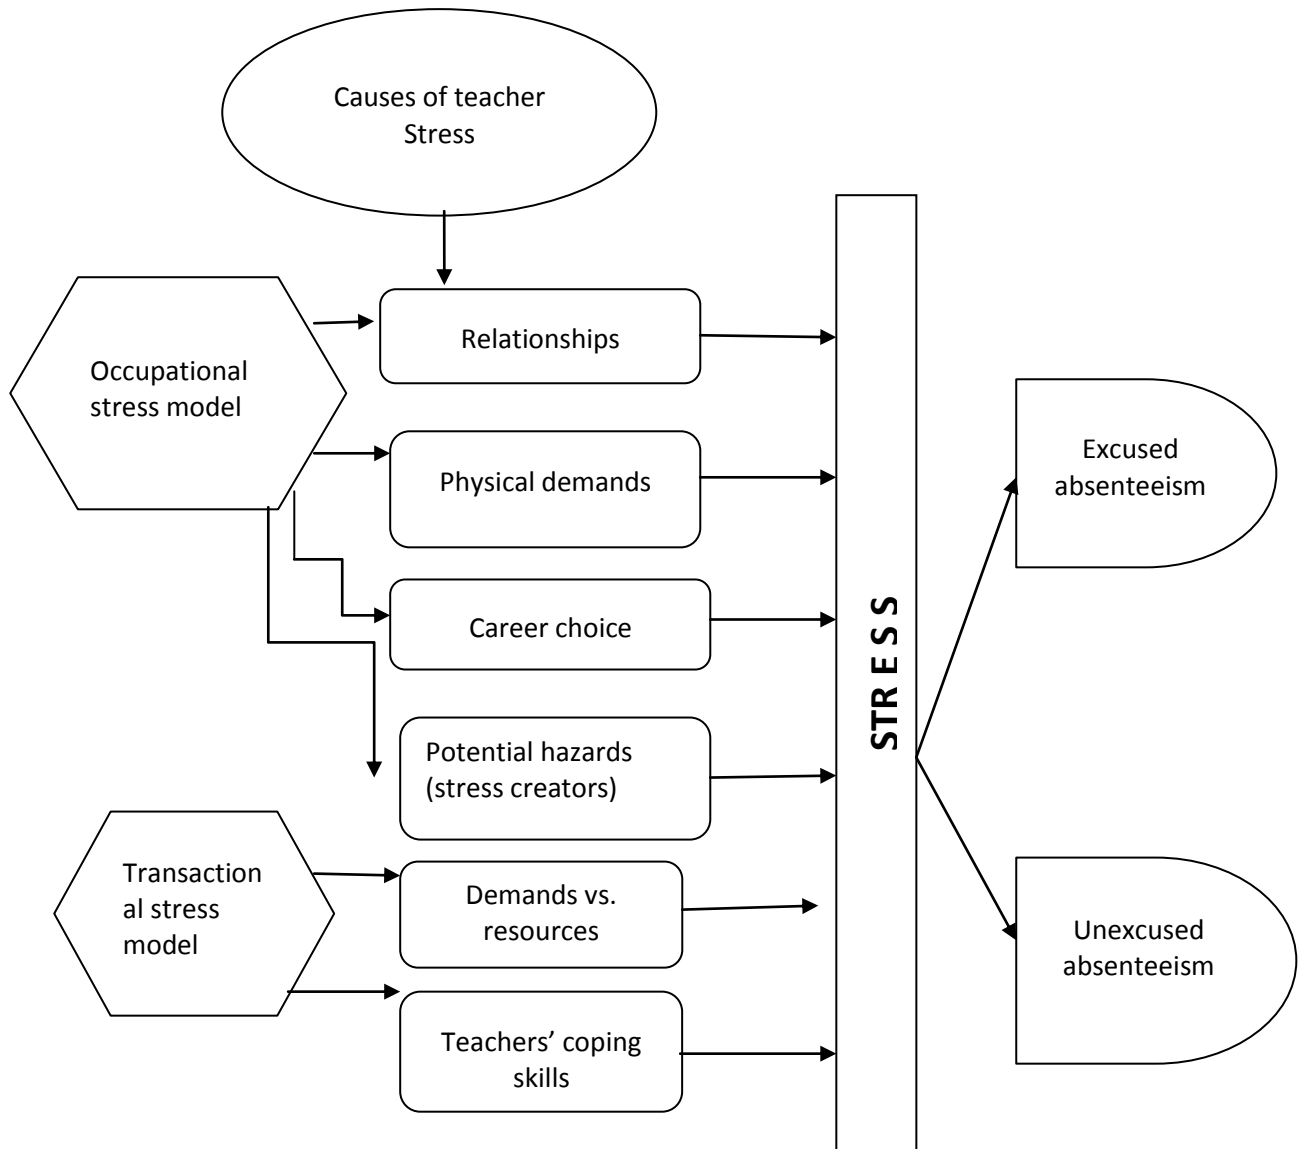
Causes of teacher Stress

Occupational stress model

Relationships

Physical demands

Career choice

Potential hazards (stress creators)

Transaction al stress model

Demands vs. resources

Teachers' coping skills

STR E S S

Excused absenteeism

Unexcused absenteeism